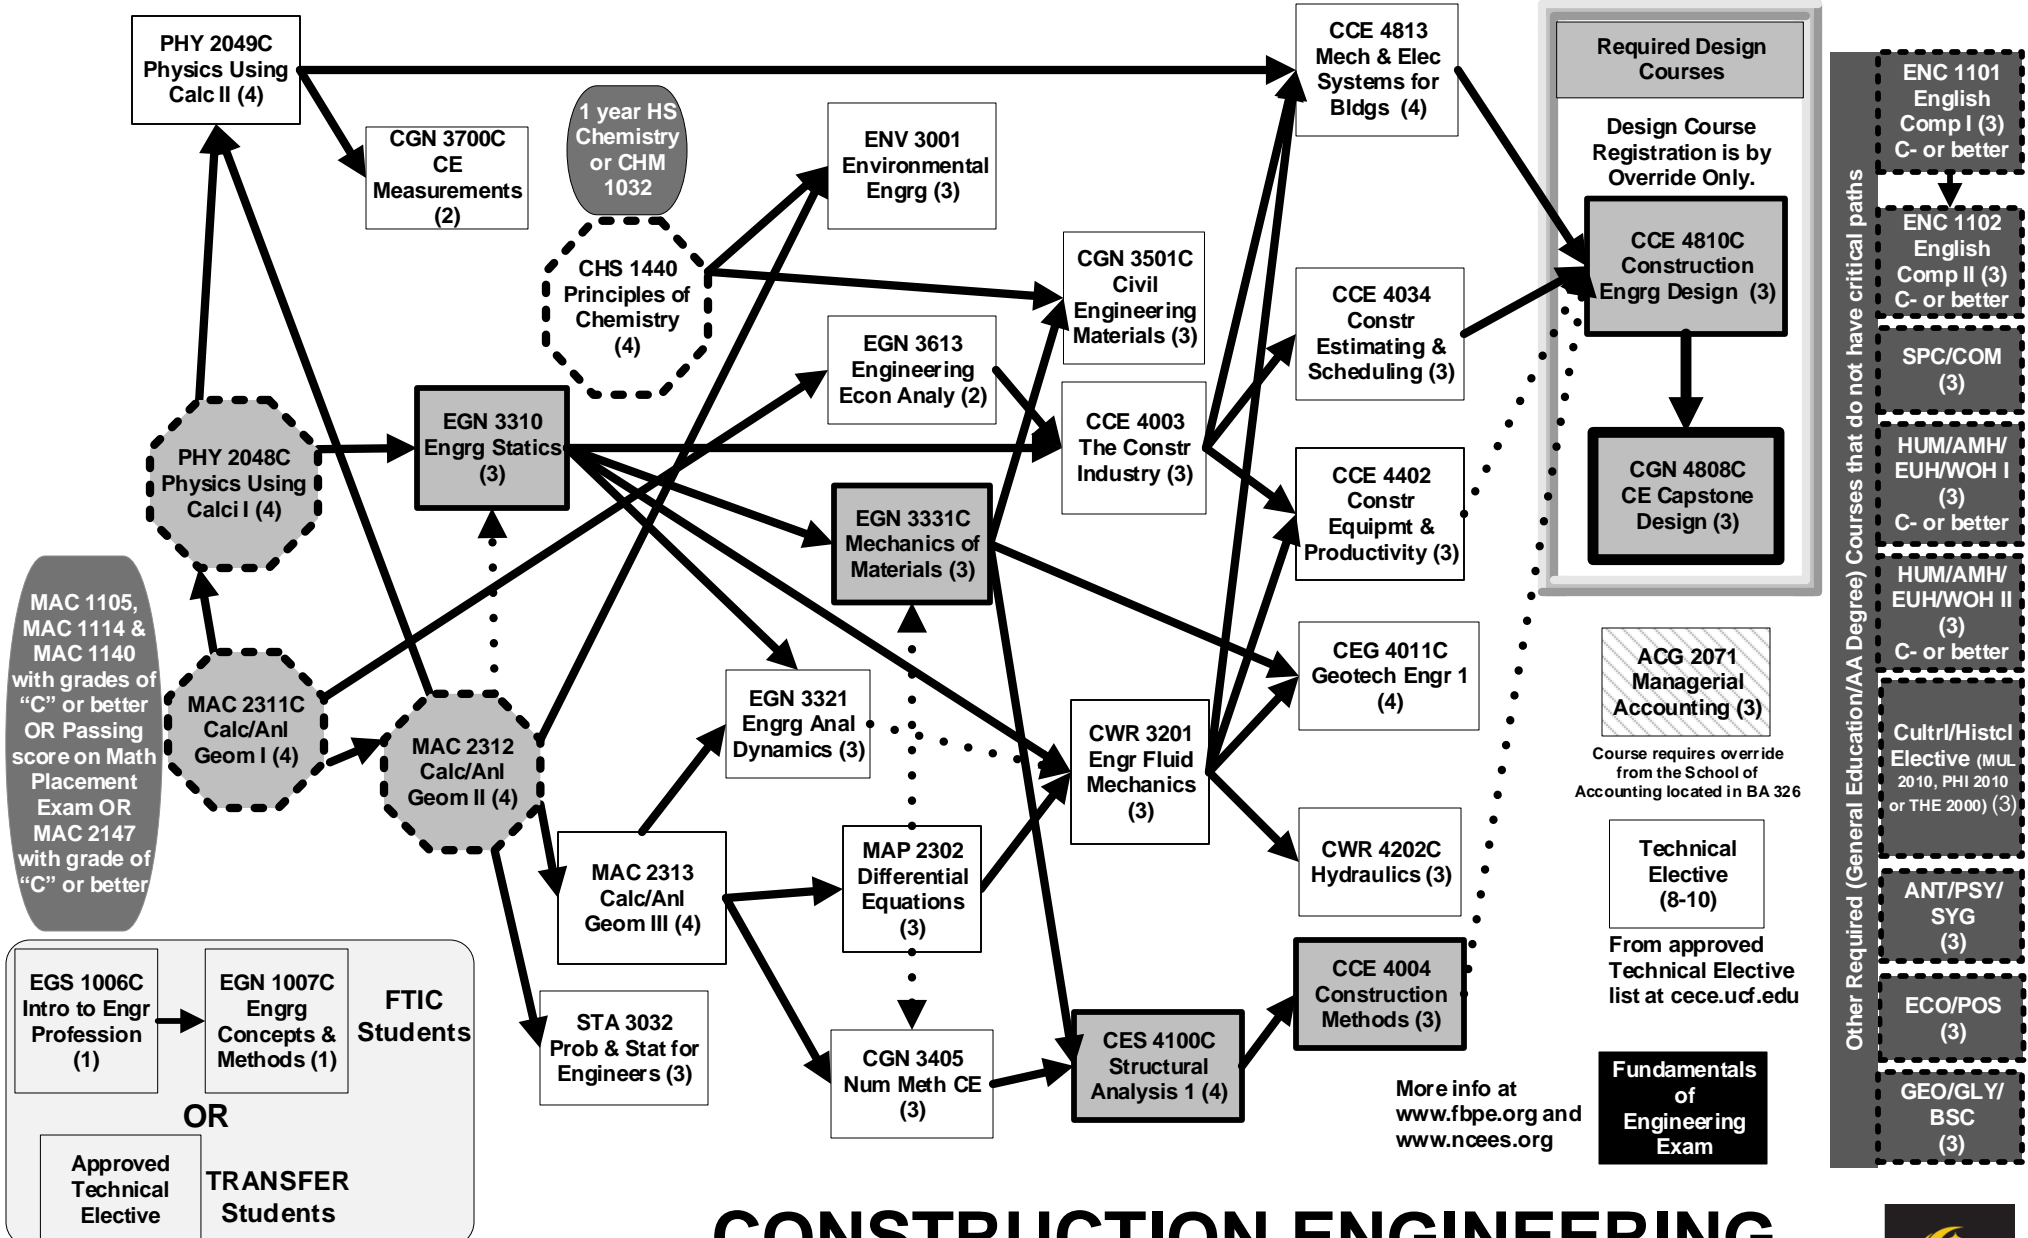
PHY 2049C Physics Using Calc II (4)

CGN 3700C CE Measurements (2)

1 year HS Chemistry or CHM 1032

CHS 1440 Principles of Chemistry (4)

ENV 3001 Environmental Engrg (3)

CGN 3501C Civil Engineering Materials (3)

EGN 3613 Engineering Econ Analy (2)

CCE 4003 The Constr Industry (3)

CCE 4813 Mech & Elec Systems for Bldgs (4)

CCE 4034 Constr Estimating & Scheduling (3)

CCE 4402 Constr Equipmt & Productivity (3)

CEG 4011C Geotech Engr 1 (4)

CWR 4202C Hydraulics (3)

CCE 4004 Construction Methods (3)

Required Design Courses

Design Course Registration is by Override Only.

CCE 4810C Construction Engrg Design (3)

CGN 4808C CE Capstone Design (3)

ACG 2071 Managerial Accounting (3)

Course requires override from the School of Accounting located in BA 326

Technical Elective (8-10)

From approved Technical Elective list at cece.ucf.edu

More info at www.fbpe.org and www.ncees.org

Fundamentals of Engineering Exam

Other Required (General Education/AA Degree) Courses that do not have critical paths

ENC 1101 English Comp I (3) C- or better

ENC 1102 English Comp II (3) C- or better

SPC/COM (3)

HUM/AMH/ EUH/WOH I (3) C- or better

HUM/AMH/ EUH/WOH II (3) C- or better

Cultrl/Histcl Elective (MUL 2010, PHI 2010 or THE 2000) (3)

ANT/PSY/ SYG (3)

ECO/POS (3)

GEO/GLY/ BSC (3)

PHY 2048C Physics Using Calc I (4)

EGN 3310 Engrg Statics (3)

EGN 3331C Mechanics of Materials (3)

EGN 3321 Engrg Anal Dynamics (3)

CWR 3201 Engr Fluid Mechanics (3)

MAC 1105, MAC 1114 & MAC 1140 with grades of "C" or better OR Passing score on Math Placement Exam OR MAC 2147 with grade of "C" or better

MAC 2311C Calc/Anl Geom I (4)

MAC 2312 Calc/Anl Geom II (4)

MAC 2313 Calc/Anl Geom III (4)

MAP 2302 Differential Equations (3)

STA 3032 Prob & Stat for Engineers (3)

CGN 3405 Num Meth CE (3)

CES 4100C Structural Analysis 1 (4)

EGS 1006C Intro to Engr Profession (1)

EGN 1007C Engrg Concepts & Methods (1)

FTIC Students

OR

Approved Technical Elective

TRANSFER Students

CONSTRUCTION ENGINEERING